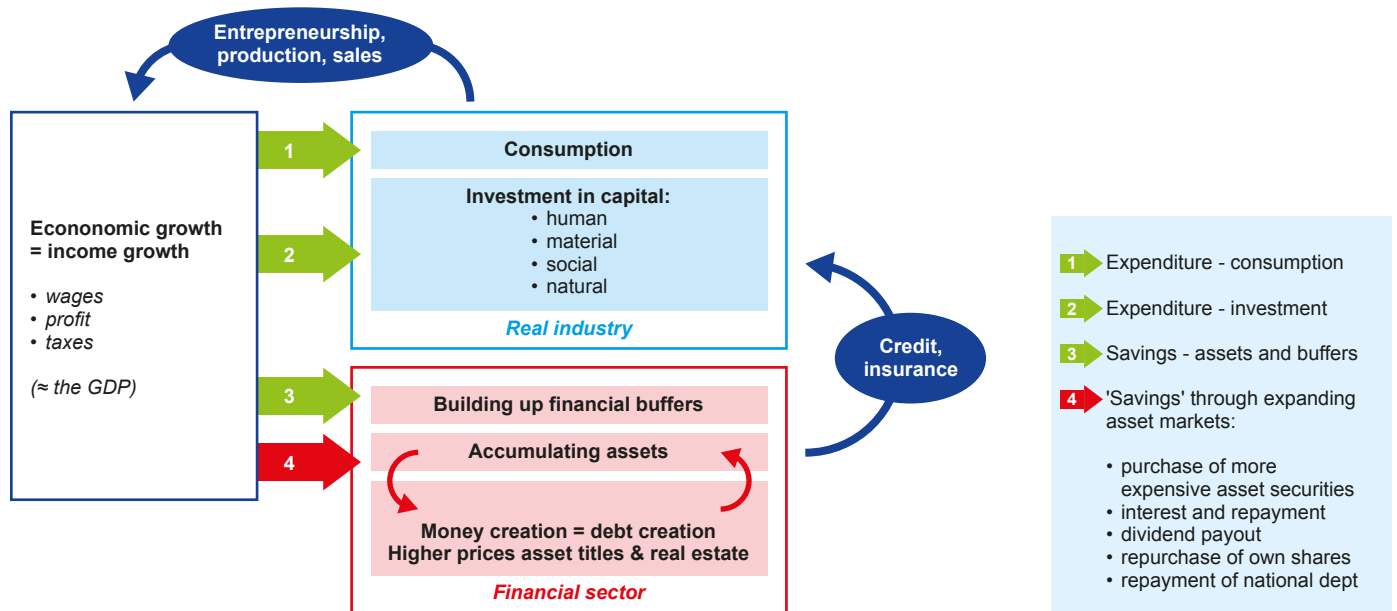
Entrepreneurship, production, sales

Econonomic growth = income growth

• wages
• profit
• taxes

(≈ the GDP)

1
2
3
4

Consumption

Investment in capital:
• human
• material
• social
• natural

Real industry

Building up financial buffers

Accumulating assets

Money creation = debt creation
Higher prices asset titles & real estate

Financial sector

Credit, insurance

1 Expenditure - consumption

2 Expenditure - investment

3 Savings - assets and buffers

4 'Savings' through expanding asset markets:

• purchase of more expensive asset securities
• interest and repayment
• dividend payout
• repurchase of own shares
• repayment of national dept